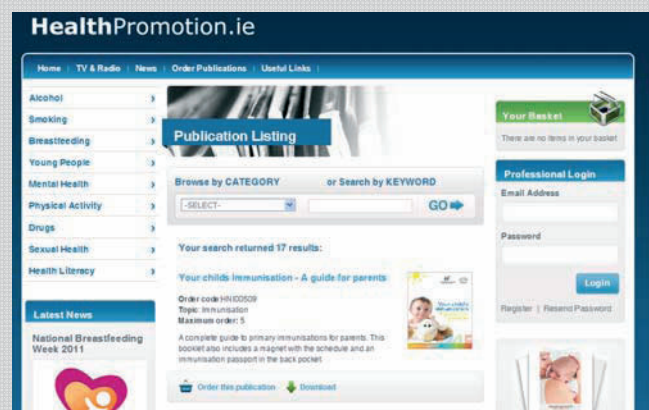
HealthPromotion.ie

Home | TV & Radio | News | Order Publications | Useful Links |

Alcohol
Smoking
Breastfeeding
Young People
Mental Health
Physical Activity
Drugs
Sexual Health
Health Literacy

Latest News

National Breastfeeding Week 2011

Publication Listing

Browse by CATEGORY or Search by KEYWORD

-SELECT-

GO

Your search returned 17 results:

Your childs immunisation - A guide for parents

Order code HNI00509
Topic: Immunisation
Maximum order: 5

A complete guide to primary immunisations for parents. This booklet also includes a magnet with the schedule and an immunisation passport in the back pocket.

Order this publication Download

Your Basket

There are no items in your basket

Professional Login

Email Address

Password

Login

Register | Resend Password